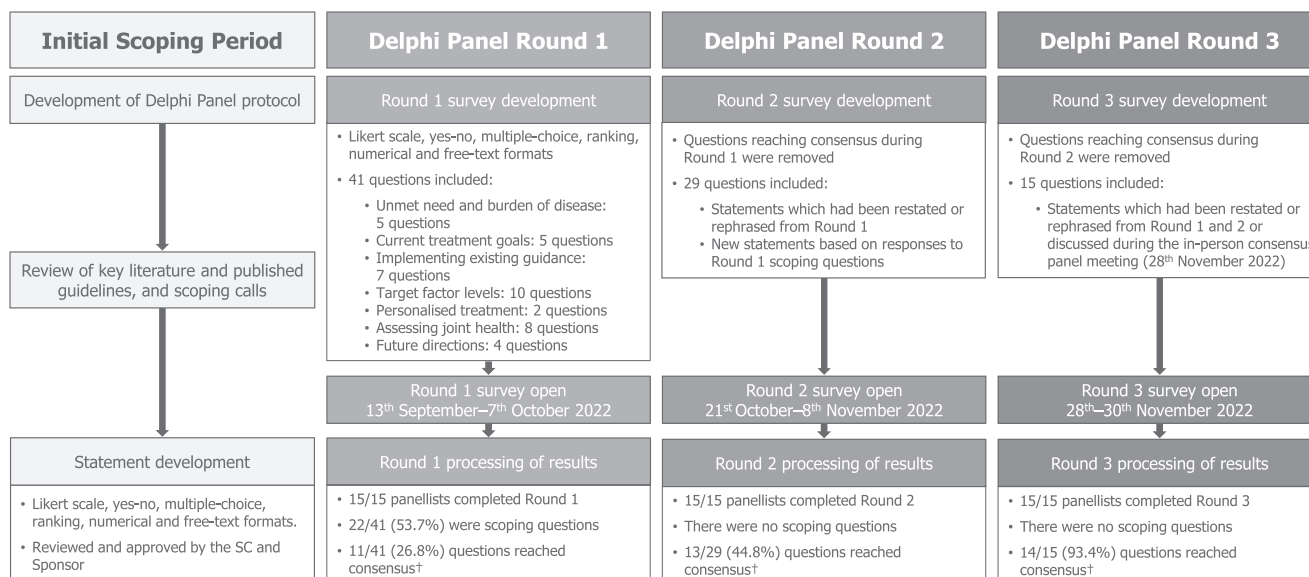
Initial Scoping Period

Development of Delphi Panel protocol

Review of key literature and published guidelines, and scoping calls

Statement development

• Likert scale, yes-no, multiple-choice, ranking, numerical and free-text formats.

• Reviewed and approved by the SC and Sponsor

Delphi Panel Round 1

Round 1 survey development

• Likert scale, yes-no, multiple-choice, ranking, numerical and free-text formats

• 41 questions included:

• Unmet need and burden of disease: 5 questions
• Current treatment goals: 5 questions
• Implementing existing guidance: 7 questions
• Target factor levels: 10 questions
• Personalised treatment: 2 questions
• Assessing joint health: 8 questions
• Future directions: 4 questions

Round 1 survey open
13$^{th}$ September–7$^{th}$ October 2022

Round 1 processing of results

• 15/15 panellists completed Round 1

• 22/41 (53.7%) were scoping questions

• 11/41 (26.8%) questions reached consensus†

Delphi Panel Round 2

Round 2 survey development

• Questions reaching consensus during Round 1 were removed

• 29 questions included:

• Statements which had been restated or rephrased from Round 1
• New statements based on responses to Round 1 scoping questions

Round 2 survey open
21$^{st}$ October–8$^{th}$ November 2022

Round 2 processing of results

• 15/15 panellists completed Round 2

• There were no scoping questions

• 13/29 (44.8%) questions reached consensus†

Delphi Panel Round 3

Round 3 survey development

• Questions reaching consensus during Round 2 were removed

• 15 questions included:

• Statements which had been restated or rephrased from Round 1 and 2 or discussed during the in-person consensu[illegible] panel meeting (28$^{th}$ November 2022)

Round 3 survey open
28$^{th}$–30$^{th}$ November 2022

Round 3 processing of results

• 15/15 panellists completed Round 3

• There were no scoping questions

• 14/15 (93.4%) questions reached consensus†